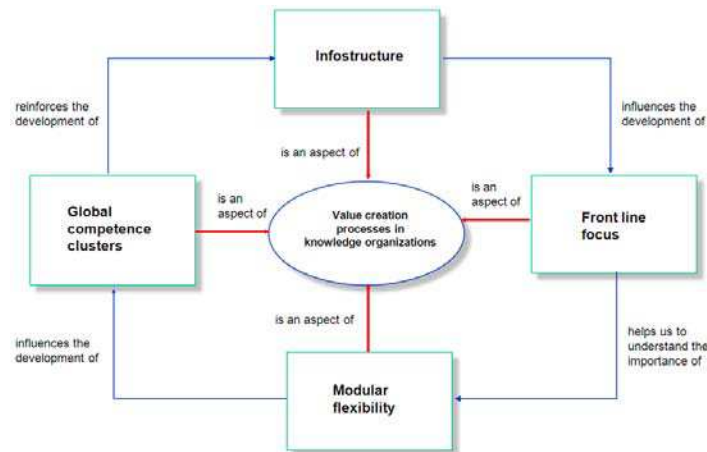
Infostructure

reinforces the development of

influences the development of

is an aspect of

is an aspect of

is an aspect of

Global competence clusters

Value creation processes in knowledge organizations

Front line focus

is an aspect of

influences the development of

helps us to understand the importance of

Modular flexibility